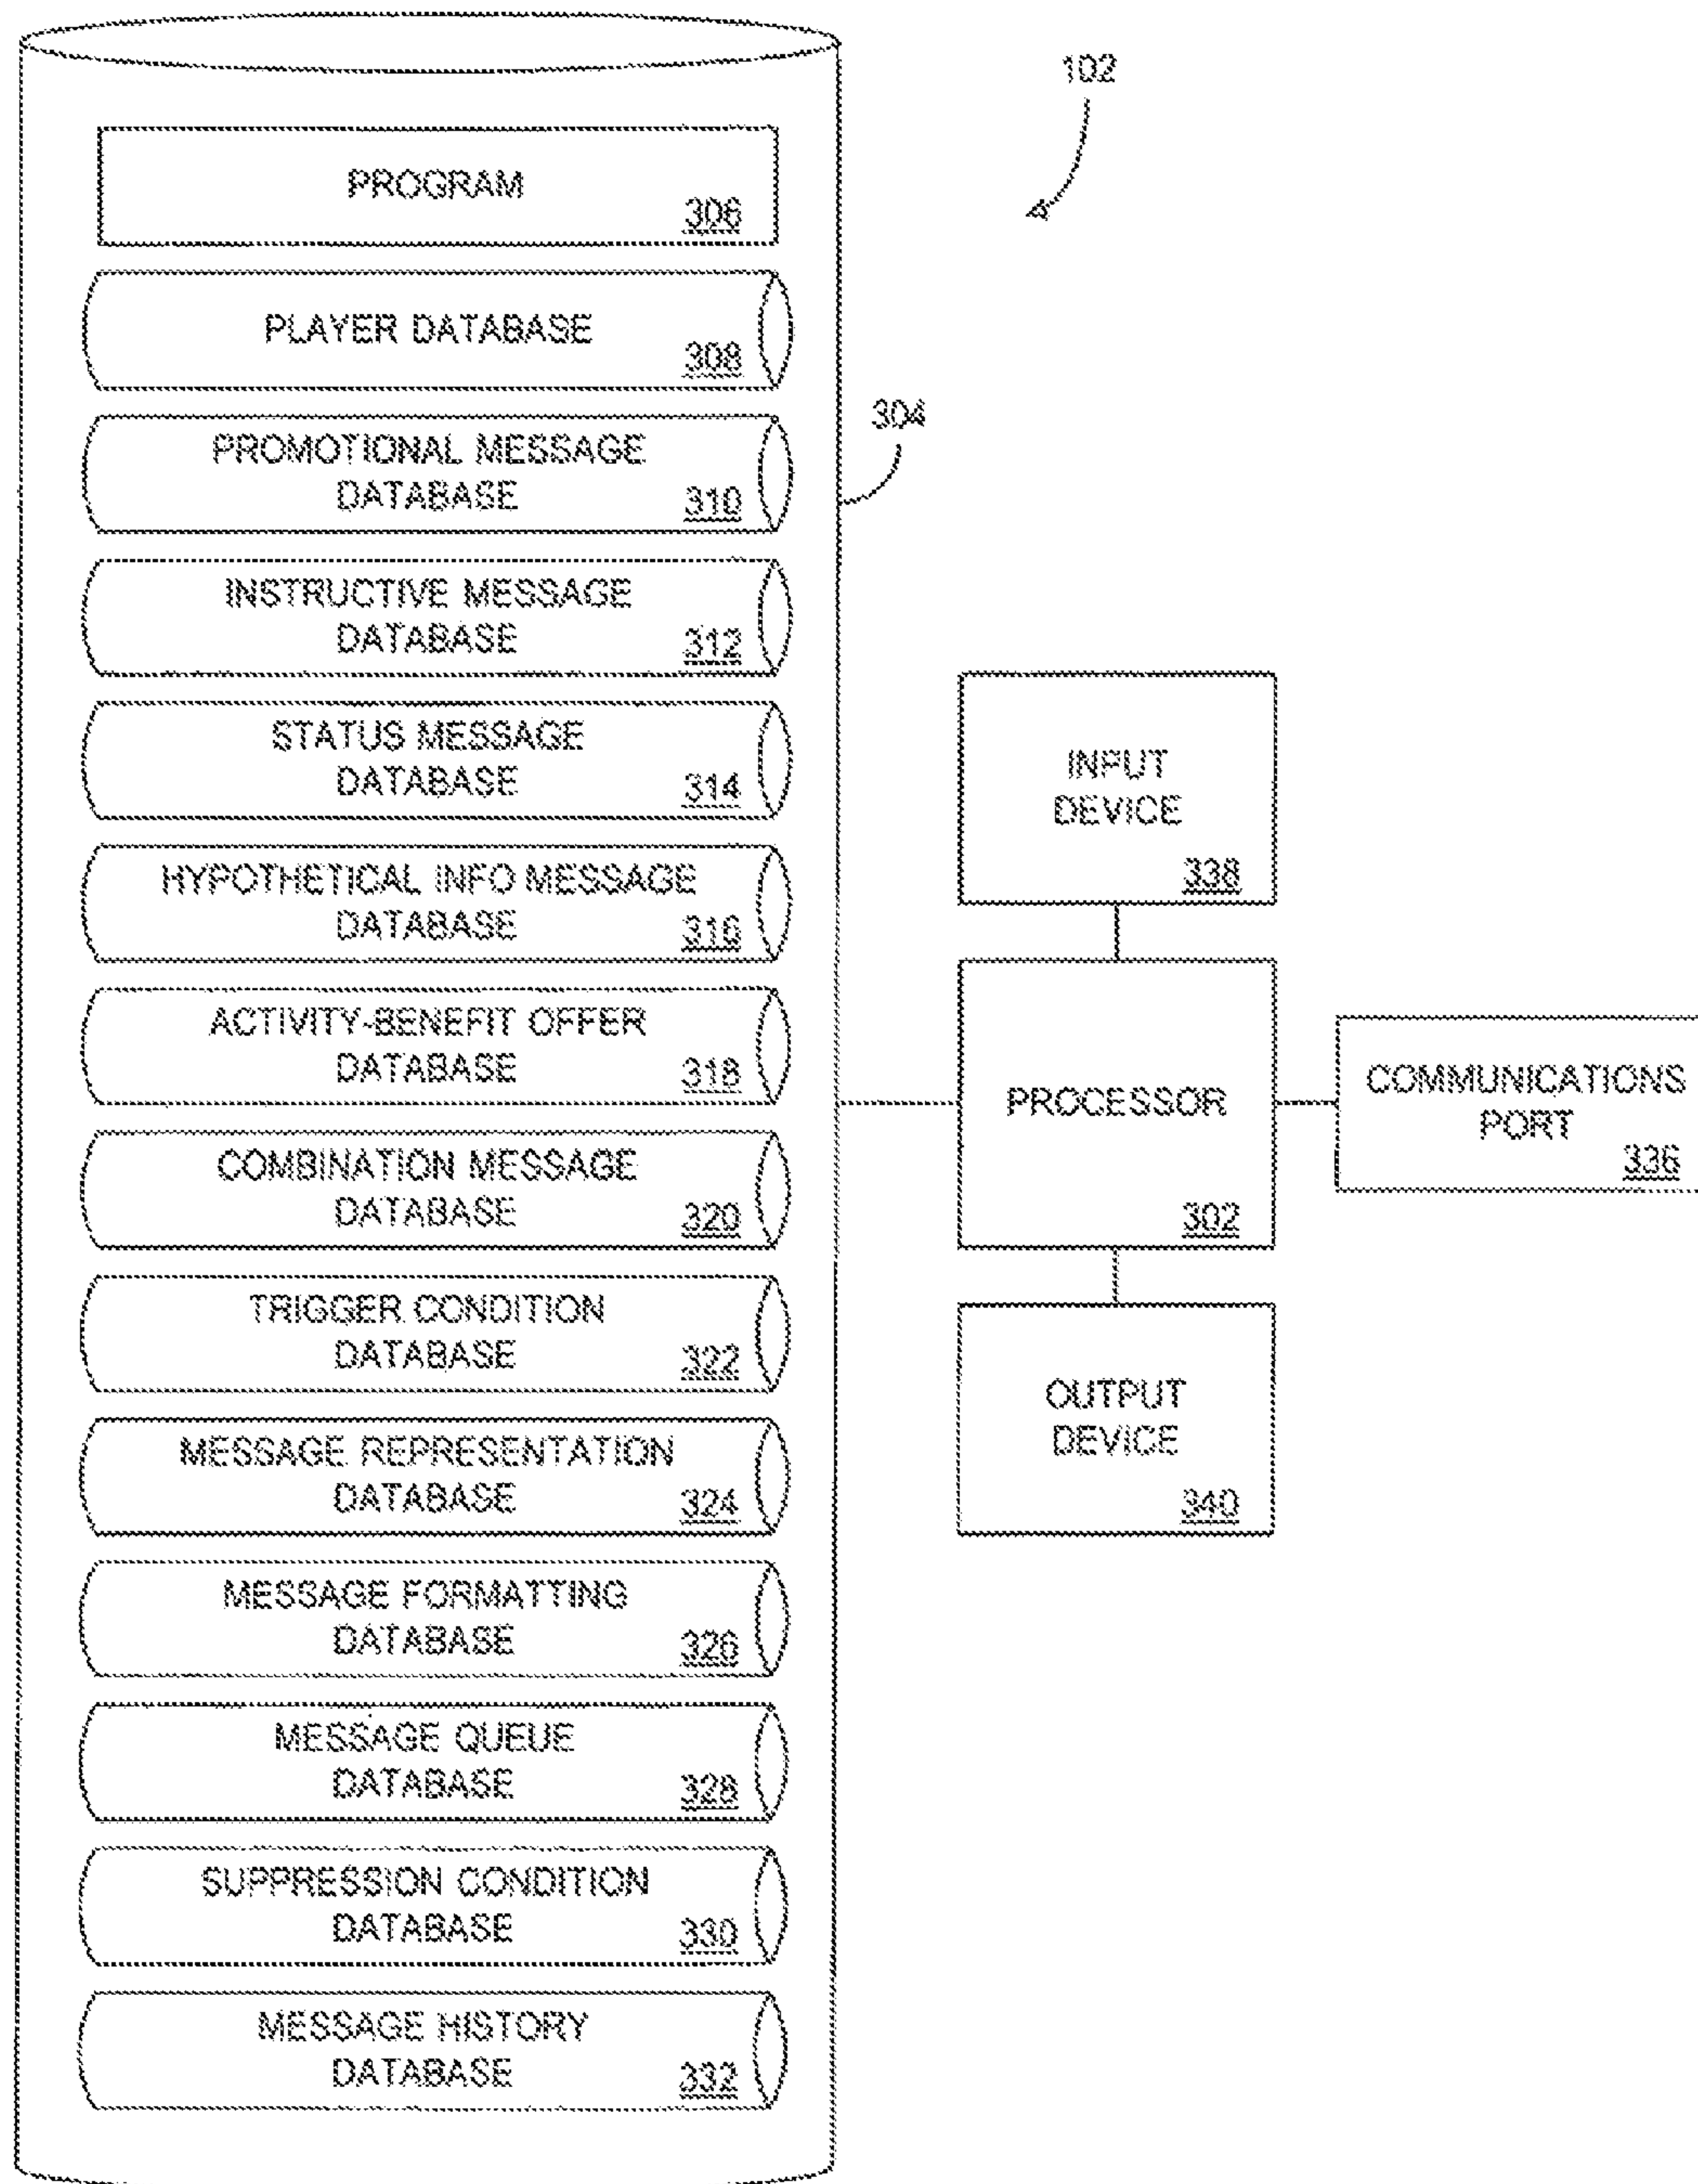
102

PROGRAM 306

PLAYER DATABASE 308

304

PROMOTIONAL MESSAGE DATABASE 310

INSTRUCTIVE MESSAGE DATABASE 312

STATUS MESSAGE DATABASE 314

HYPOTHETICAL INFO MESSAGE DATABASE 316

ACTIVITY-BENEFIT OFFER DATABASE 318

COMBINATION MESSAGE DATABASE 320

TRIGGER CONDITION DATABASE 322

MESSAGE REPRESENTATION DATABASE 324

MESSAGE FORMATTING DATABASE 326

MESSAGE QUEUE DATABASE 328

SUPPRESSION CONDITION DATABASE 330

MESSAGE HISTORY DATABASE 332

INPUT DEVICE 338

PROCESSOR 302

COMMUNICATIONS PORT 336

OUTPUT DEVICE 340